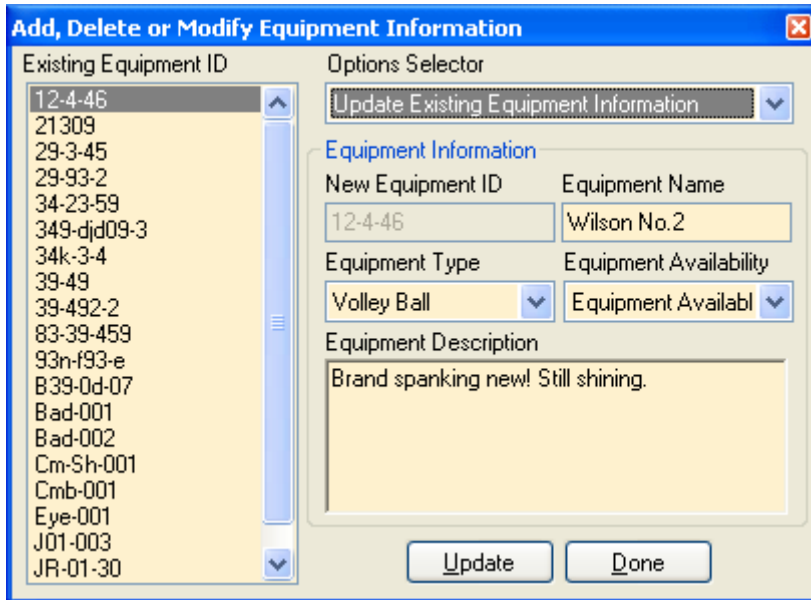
Add, Delete or Modify Equipment Information

Existing Equipment ID

12-4-46
21309
29-3-45
29-93-2
34-23-59
349-djd09-3
34k-3-4
39-49
39-492-2
83-39-459
93n-f93-e
B39-0d-07
Bad-001
Bad-002
Cm-Sh-001
Cmb-001
Eye-001
J01-003
JR-01-30

Options Selector

Update Existing Equipment Information

Equipment Information

New Equipment ID

12-4-46

Equipment Name

Wilson No.2

Equipment Type

Volley Ball

Equipment Availability

Equipment Availabl

Equipment Description

Brand spanking new! Still shining.

Update

Done